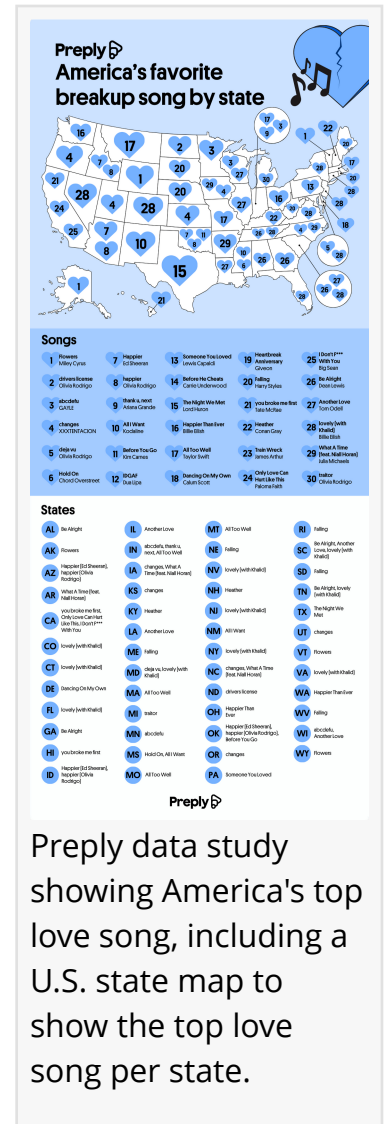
Preply
America's favorite breakup song by state

16 17 2 3 17 9 1 22 4 8 1 20 6 20 21 28 28 20 29 4 27 27 16 26 24 4 4 18 25 7 29 28 7 11 10 26 8 10 27 6 26 26 15 1 21 28 5 27 26 28

Songs

| | | | | |
|---|---|---|---|---|
| 1 Flowers Miley Cyrus | 7 Happier Ed Sheeran | 13 Someone You Loved Lewis Capaldi | 19 Heartbreak Anniversary Giveon | 25 I Don't F*** With You Big Sean |
| 2 drivers license Olivia Rodrigo | 8 happier Olivia Rodrigo | 14 Before He Cheats Carrie Underwood | 20 Falling Harry Styles | 26 Be Alright Dean Lewis |
| 3 abcdefu GAYLE | 9 thank u, next Ariana Grande | 15 The Night We Met Lord Huron | 21 you broke me first Tate McRae | 27 Another Love Tom Odell |
| 4 changes XXXTENTACION | 10 All I Want Kodaline | 16 Happier Than Ever Billie Eilish | 22 Heather Conan Gray | 28 lovely (with Khalid) Billie Eilish |
| 5 deja vu Olivia Rodrigo | 11 Before You Go Lewis Capaldi | 17 All Too Well Taylor Swift | 23 Train Wreck James Arthur | 29 What A Time (feat. Niall Horan) Julia Michaels |
| 6 Hold On Chord Overstreet | 12 IDGAF Dua Lipa | 18 Dancing On My Own Calum Scott | 24 Only Love Can Hurt Like This Paloma Faith | 30 traitor Olivia Rodrigo |

States

| | | | | | | | |
|---|---|---|---|---|---|---|---|
| AL | Be Alright | IL | Another Love | MT | All Too Well | RI | Falling |
| AK | Flowers | IN | abcdefu, thank u, next, All Too Well | NE | Falling | SC | Be Alright, Another Love, lovely (with Khalid) |
| AZ | Happier (Ed Sheeran), happier (Olivia Rodrigo) | IA | changes, What A Time (feat. Niall Horan) | NV | lovely (with Khalid) | SD | Falling |
| AR | What A Time (feat. Niall Horan) | KS | changes | NH | Heather | TN | Be Alright, lovely (with Khalid) |
| CA | you broke me first, Only Love Can Hurt Like This, I Don't F*** With You | KY | Heather | NJ | lovely (with Khalid) | TX | The Night We Met |
| CO | lovely (with Khalid) | LA | Another Love | NM | All I Want | UT | changes |
| CT | lovely (with Khalid) | ME | Falling | NY | lovely (with Khalid) | VT | Flowers |
| DE | Dancing On My Own | MD | deja vu, lovely (with Khalid) | NC | changes, What A Time (feat. Niall Horan) | VA | lovely (with Khalid) |
| FL | lovely (with Khalid) | MA | All Too Well | ND | drivers license | WA | Happier Than Ever |
| GA | Be Alright | MI | traitor | OH | Happier Than Ever | WV | Falling |
| HI | you broke me first | MN | abcdefu | OK | Happier (Ed Sheeran), happier (Olivia Rodrigo), Before You Go | WI | abcdefu, Another Love |
| ID | Happier (Ed Sheeran), happier (Olivia Rodrigo) | MS | Hold On, All I Want | OR | changes | WY | Flowers |
| | | MO | All Too Well | PA | Someone You Loved | | |

Preply

Preply data study showing America's top love song, including a U.S. state map to show the top love song per state.